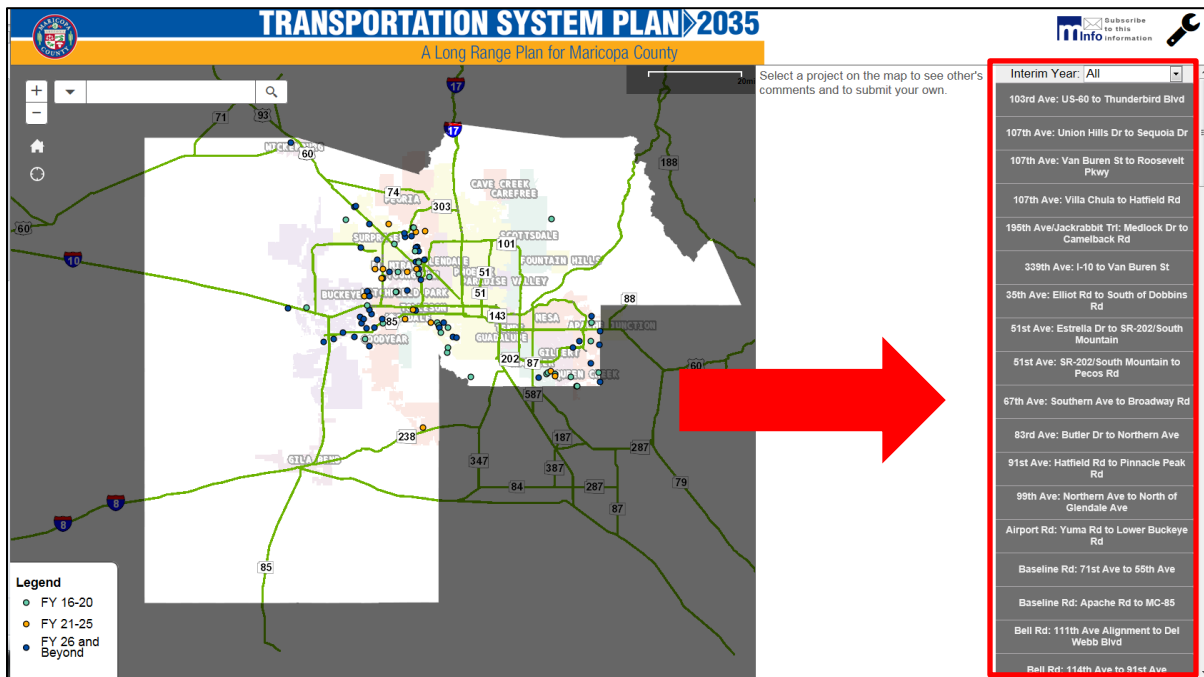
TRANSPORTATION SYSTEM PLAN 2035

A Long Range Plan for Maricopa County

MARICOPA COUNTY

Subscribe to this information

Info

Select a project on the map to see other's comments and to submit your own.

Interim Year: All

103rd Ave: US-60 to Thunderbird Blvd

107th Ave: Union Hills Dr to Sequoia Dr

107th Ave: Van Buren St to Roosevelt Pkwy

107th Ave: Villa Chula to Hatfield Rd

195th Ave/Jackrabbit Trl: Medlock Dr to Camelback Rd

339th Ave: I-10 to Van Buren St

35th Ave: Elliot Rd to South of Dobbins Rd

51st Ave: Estrella Dr to SR-202/South Mountain

51st Ave: SR-202/South Mountain to Pecos Rd

67th Ave: Southern Ave to Broadway Rd

83rd Ave: Butler Dr to Northern Ave

91st Ave: Hatfield Rd to Pinnacle Peak Rd

99th Ave: Northern Ave to North of Glendale Ave

Airport Rd: Yuma Rd to Lower Buckeye Rd

Baseline Rd: 71st Ave to 55th Ave

Baseline Rd: Apache Rd to MC-85

Bell Rd: 111th Ave Alignment to Del Webb Blvd

Bell Rd: 114th Ave to 91st Ave

17
17
71
93
60
74
303
188
60
10
101
51
51
88
143
85
202
87
60
587
238
187
287
347
387
84
287
79
8
8
87
85

CAVE CREEK
CAREFREE
SCOTTSDALE
FOUNTAIN HILLS
PEORIA
SURPRISE
GLENDALE
PHOENIX
PARADISE VALLEY
BUCKEYE
MESA
APACHE JUNCTION
GOODYEAR
GUADALUPE
GILBERT
GILA BEND
WICKENBURG

Legend
FY 16-20
FY 21-25
FY 26 and Beyond